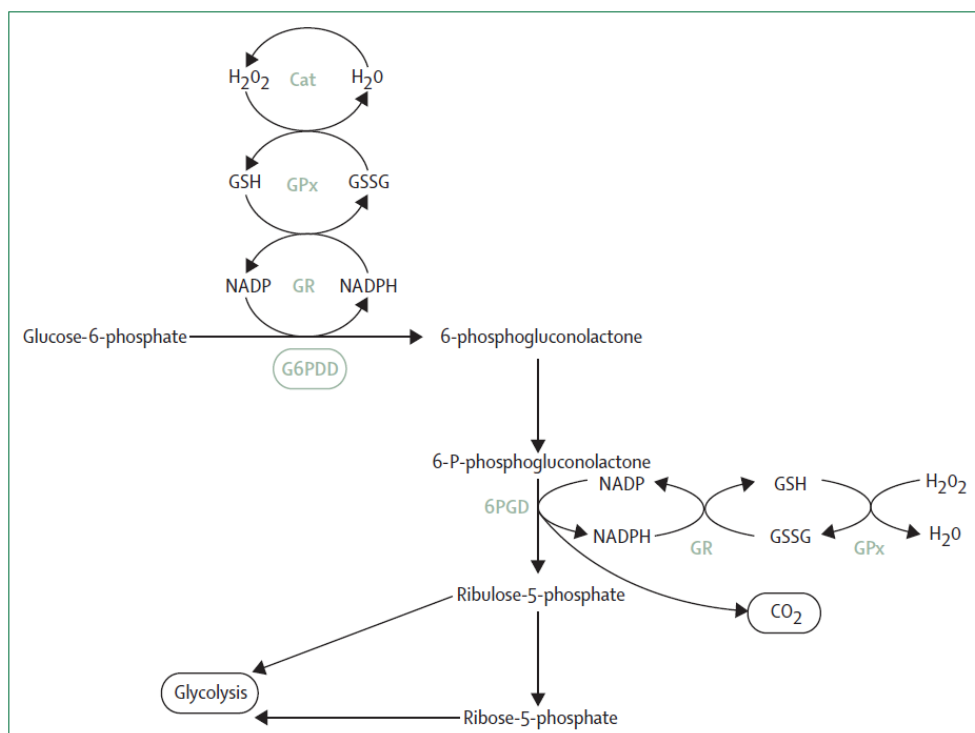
$H_2O_2$ Cat $H_2O$

GSH GPx GSSG

NADP GR NADPH

Glucose-6-phosphate

G6PDD

6-phosphogluconolactone

6-P-phosphogluconolactone

6PGD

NADP

NADPH

GR

GSH

GSSG

GPx

$H_2O_2$

$H_2O$

Ribulose-5-phosphate

$CO_2$

Glycolysis

Ribose-5-phosphate